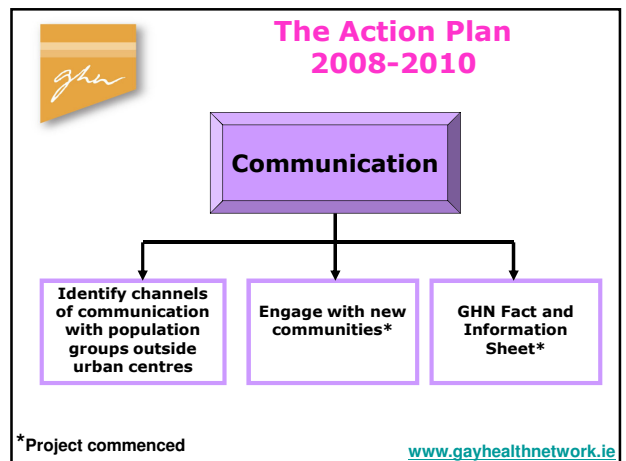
ghn

The Action Plan 2008-2010

Communication

Identify channels of communication with population groups outside urban centres

Engage with new communities*

GHN Fact and Information Sheet*

*Project commenced

www.gayhealthnetwork.ie